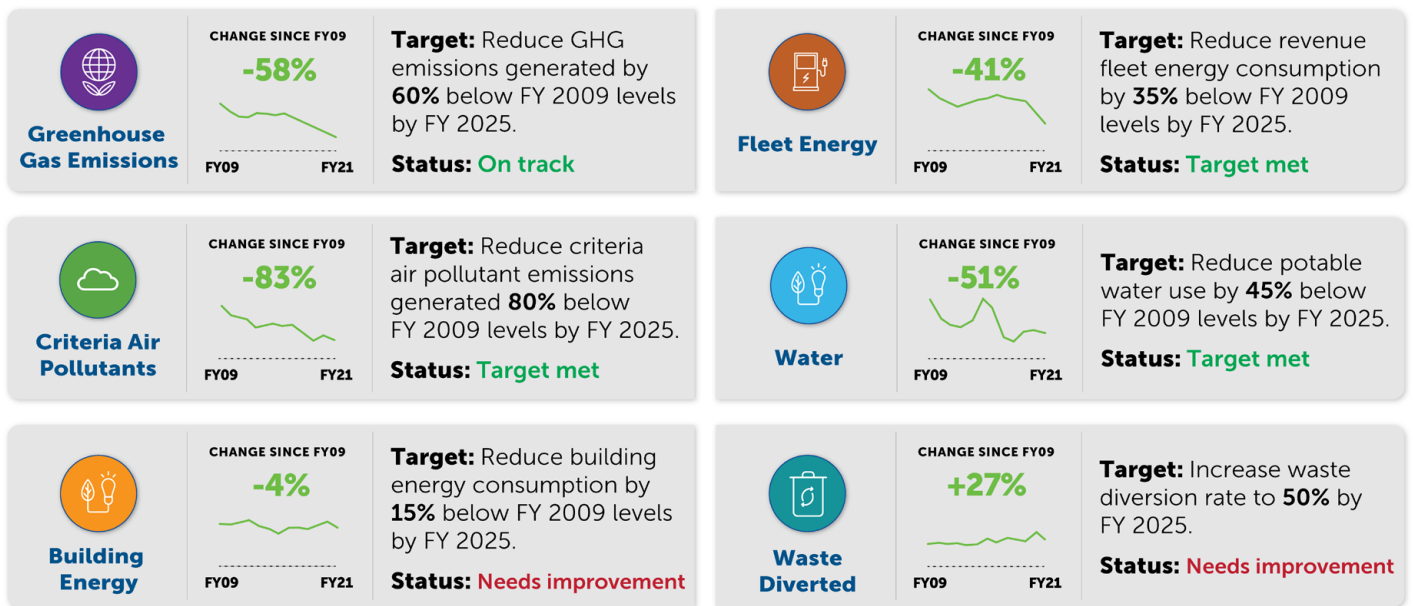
Greenhouse Gas Emissions

CHANGE SINCE FY09

-58%

FY09 FY21

**Target:** Reduce GHG emissions generated by **60%** below FY 2009 levels by FY 2025.

**Status:** On track

Fleet Energy

CHANGE SINCE FY09

-41%

FY09 FY21

**Target:** Reduce revenue fleet energy consumption by **35%** below FY 2009 levels by FY 2025.

**Status:** Target met

Criteria Air Pollutants

CHANGE SINCE FY09

-83%

FY09 FY21

**Target:** Reduce criteria air pollutant emissions generated **80%** below FY 2009 levels by FY 2025.

**Status:** Target met

Water

CHANGE SINCE FY09

-51%

FY09 FY21

**Target:** Reduce potable water use by **45%** below FY 2009 levels by FY 2025.

**Status:** Target met

Building Energy

CHANGE SINCE FY09

-4%

FY09 FY21

**Target:** Reduce building energy consumption by **15%** below FY 2009 levels by FY 2025.

**Status:** Needs improvement

Waste Diverted

CHANGE SINCE FY09

+27%

FY09 FY21

**Target:** Increase waste diversion rate to **50%** by FY 2025.

**Status:** Needs improvement